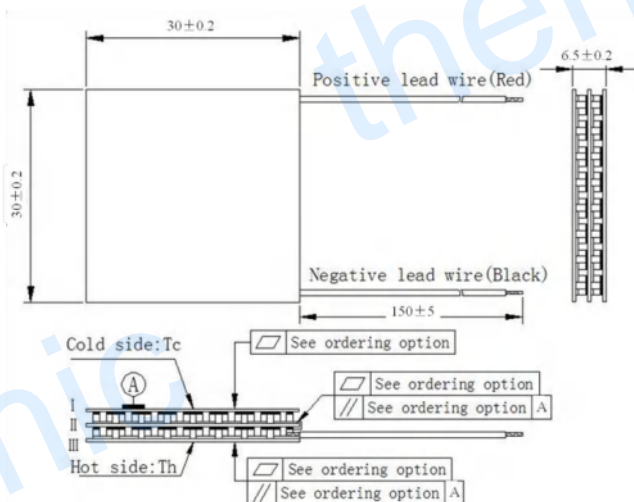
30±0.2

Positive lead wire(Red)

6.5±0.2

30±0.2

Negative lead wire(Black)

150±5

Cold side:Tc

⏥ See ordering option

A

⏥ See ordering option

I

// See ordering option A

II

III

Hot side:Th

⏥ See ordering option

// See ordering option A